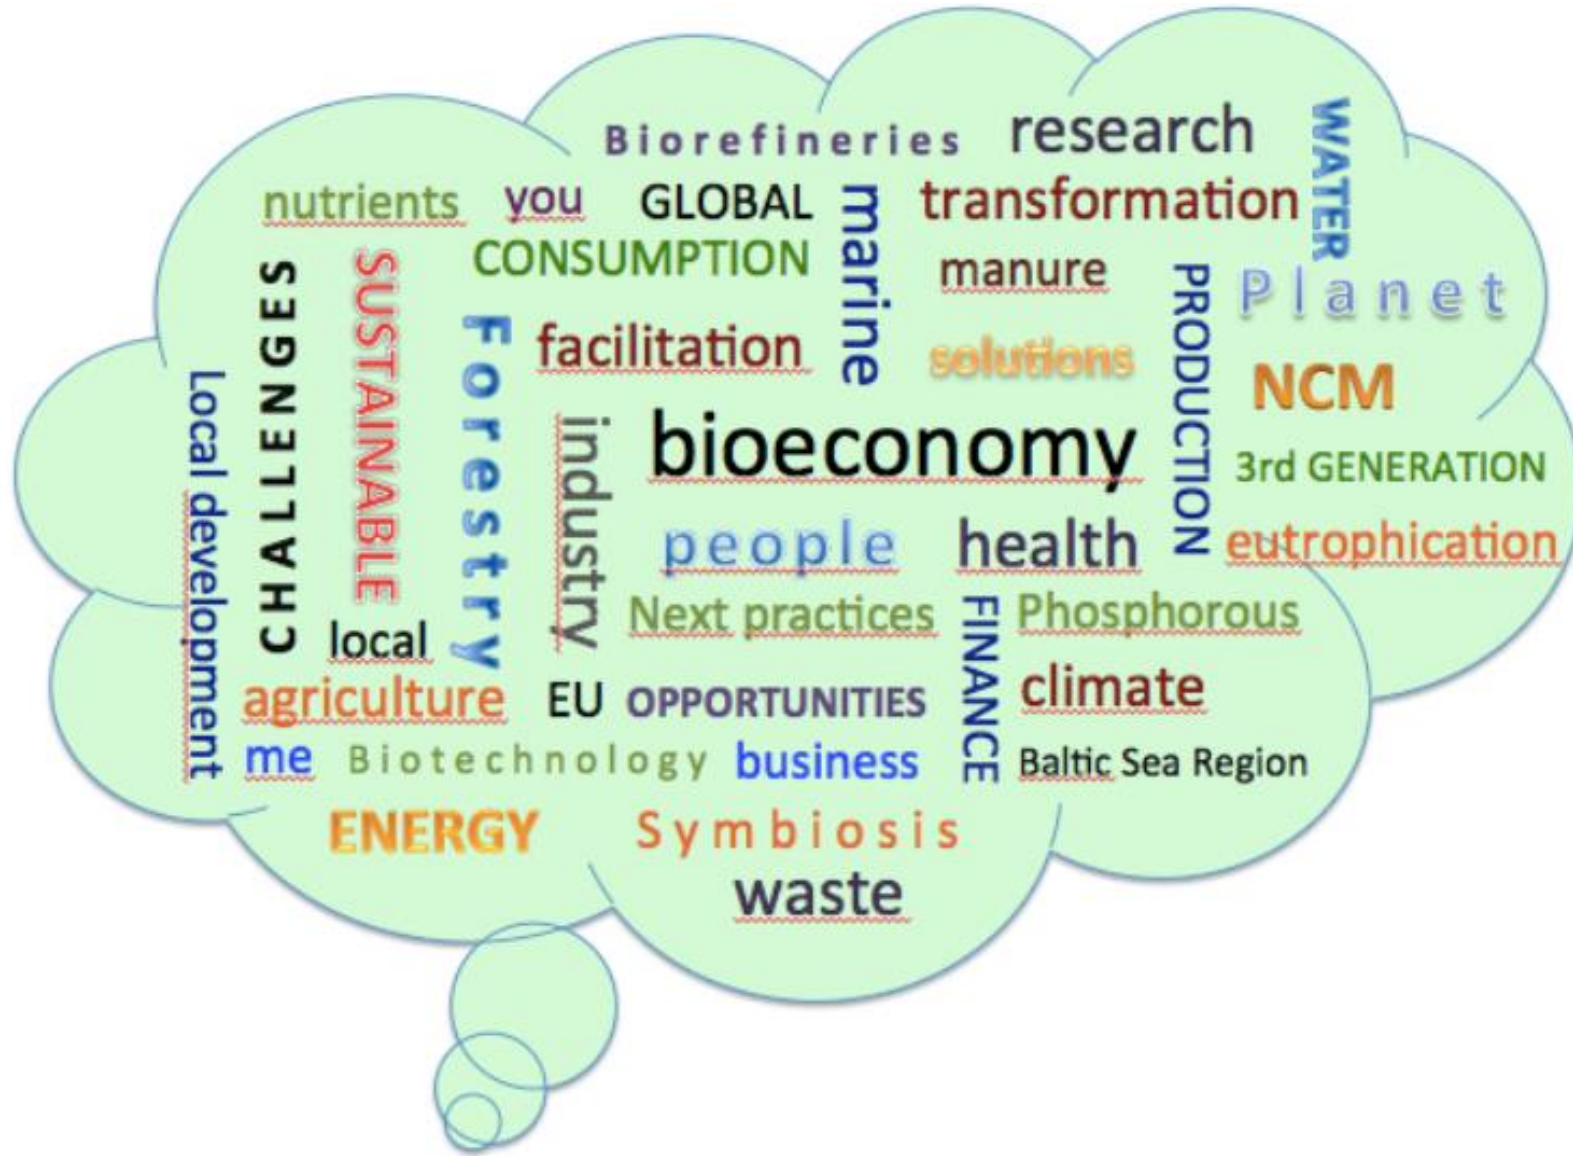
Biorefineries research WATER
nutrients you GLOBAL marine transformation
CONSUMPTION manure
Planet
PRODUCTION
CHALLENGES SUSTAINABLE Forestry facilitation solutions
Local development
NCM
industry bioeconomy
3rd GENERATION
people health eutrophication
local Next practices FINANCE Phosphorous
agriculture EU OPPORTUNITIES climate
me Biotechnology business Baltic Sea Region
ENERGY Symbiosis
waste